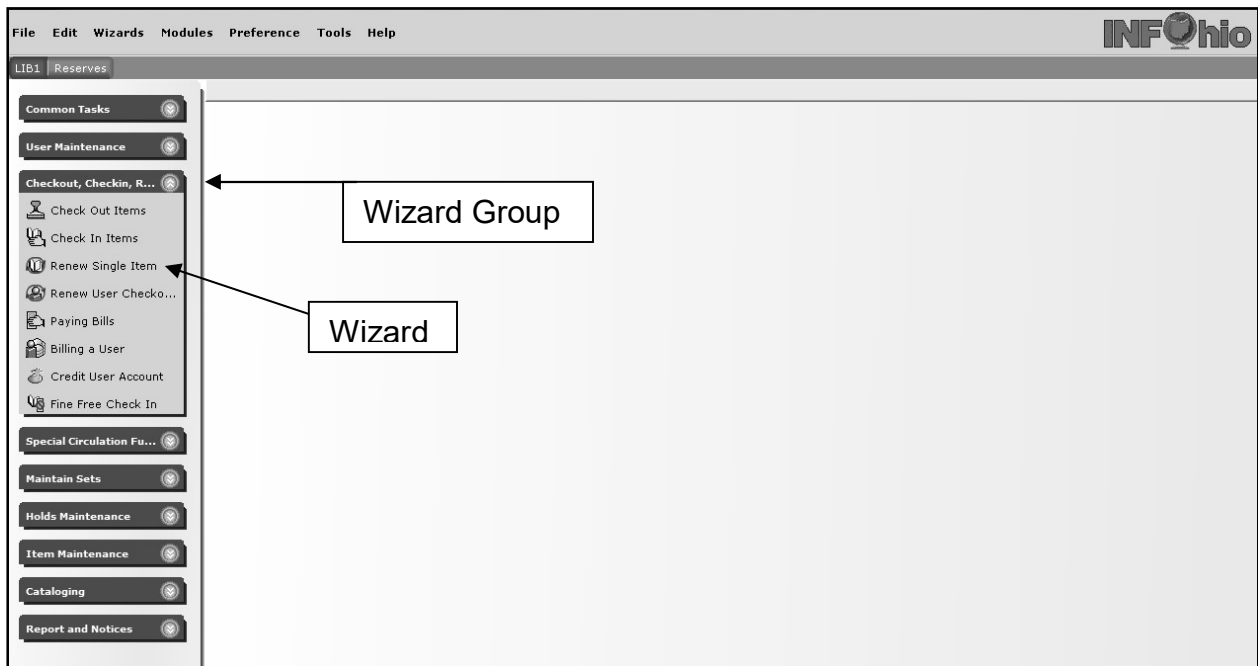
File Edit Wizards Modules Preference Tools Help

INFOhio

LIB1 Reserves

Common Tasks

User Maintenance

Checkout, Checkin, R...

Check Out Items

Check In Items

Renew Single Item

Renew User Checko...

Paying Bills

Billing a User

Credit User Account

Fine Free Check In

Special Circulation Fu...

Maintain Sets

Holds Maintenance

Item Maintenance

Cataloging

Report and Notices

Wizard Group

Wizard